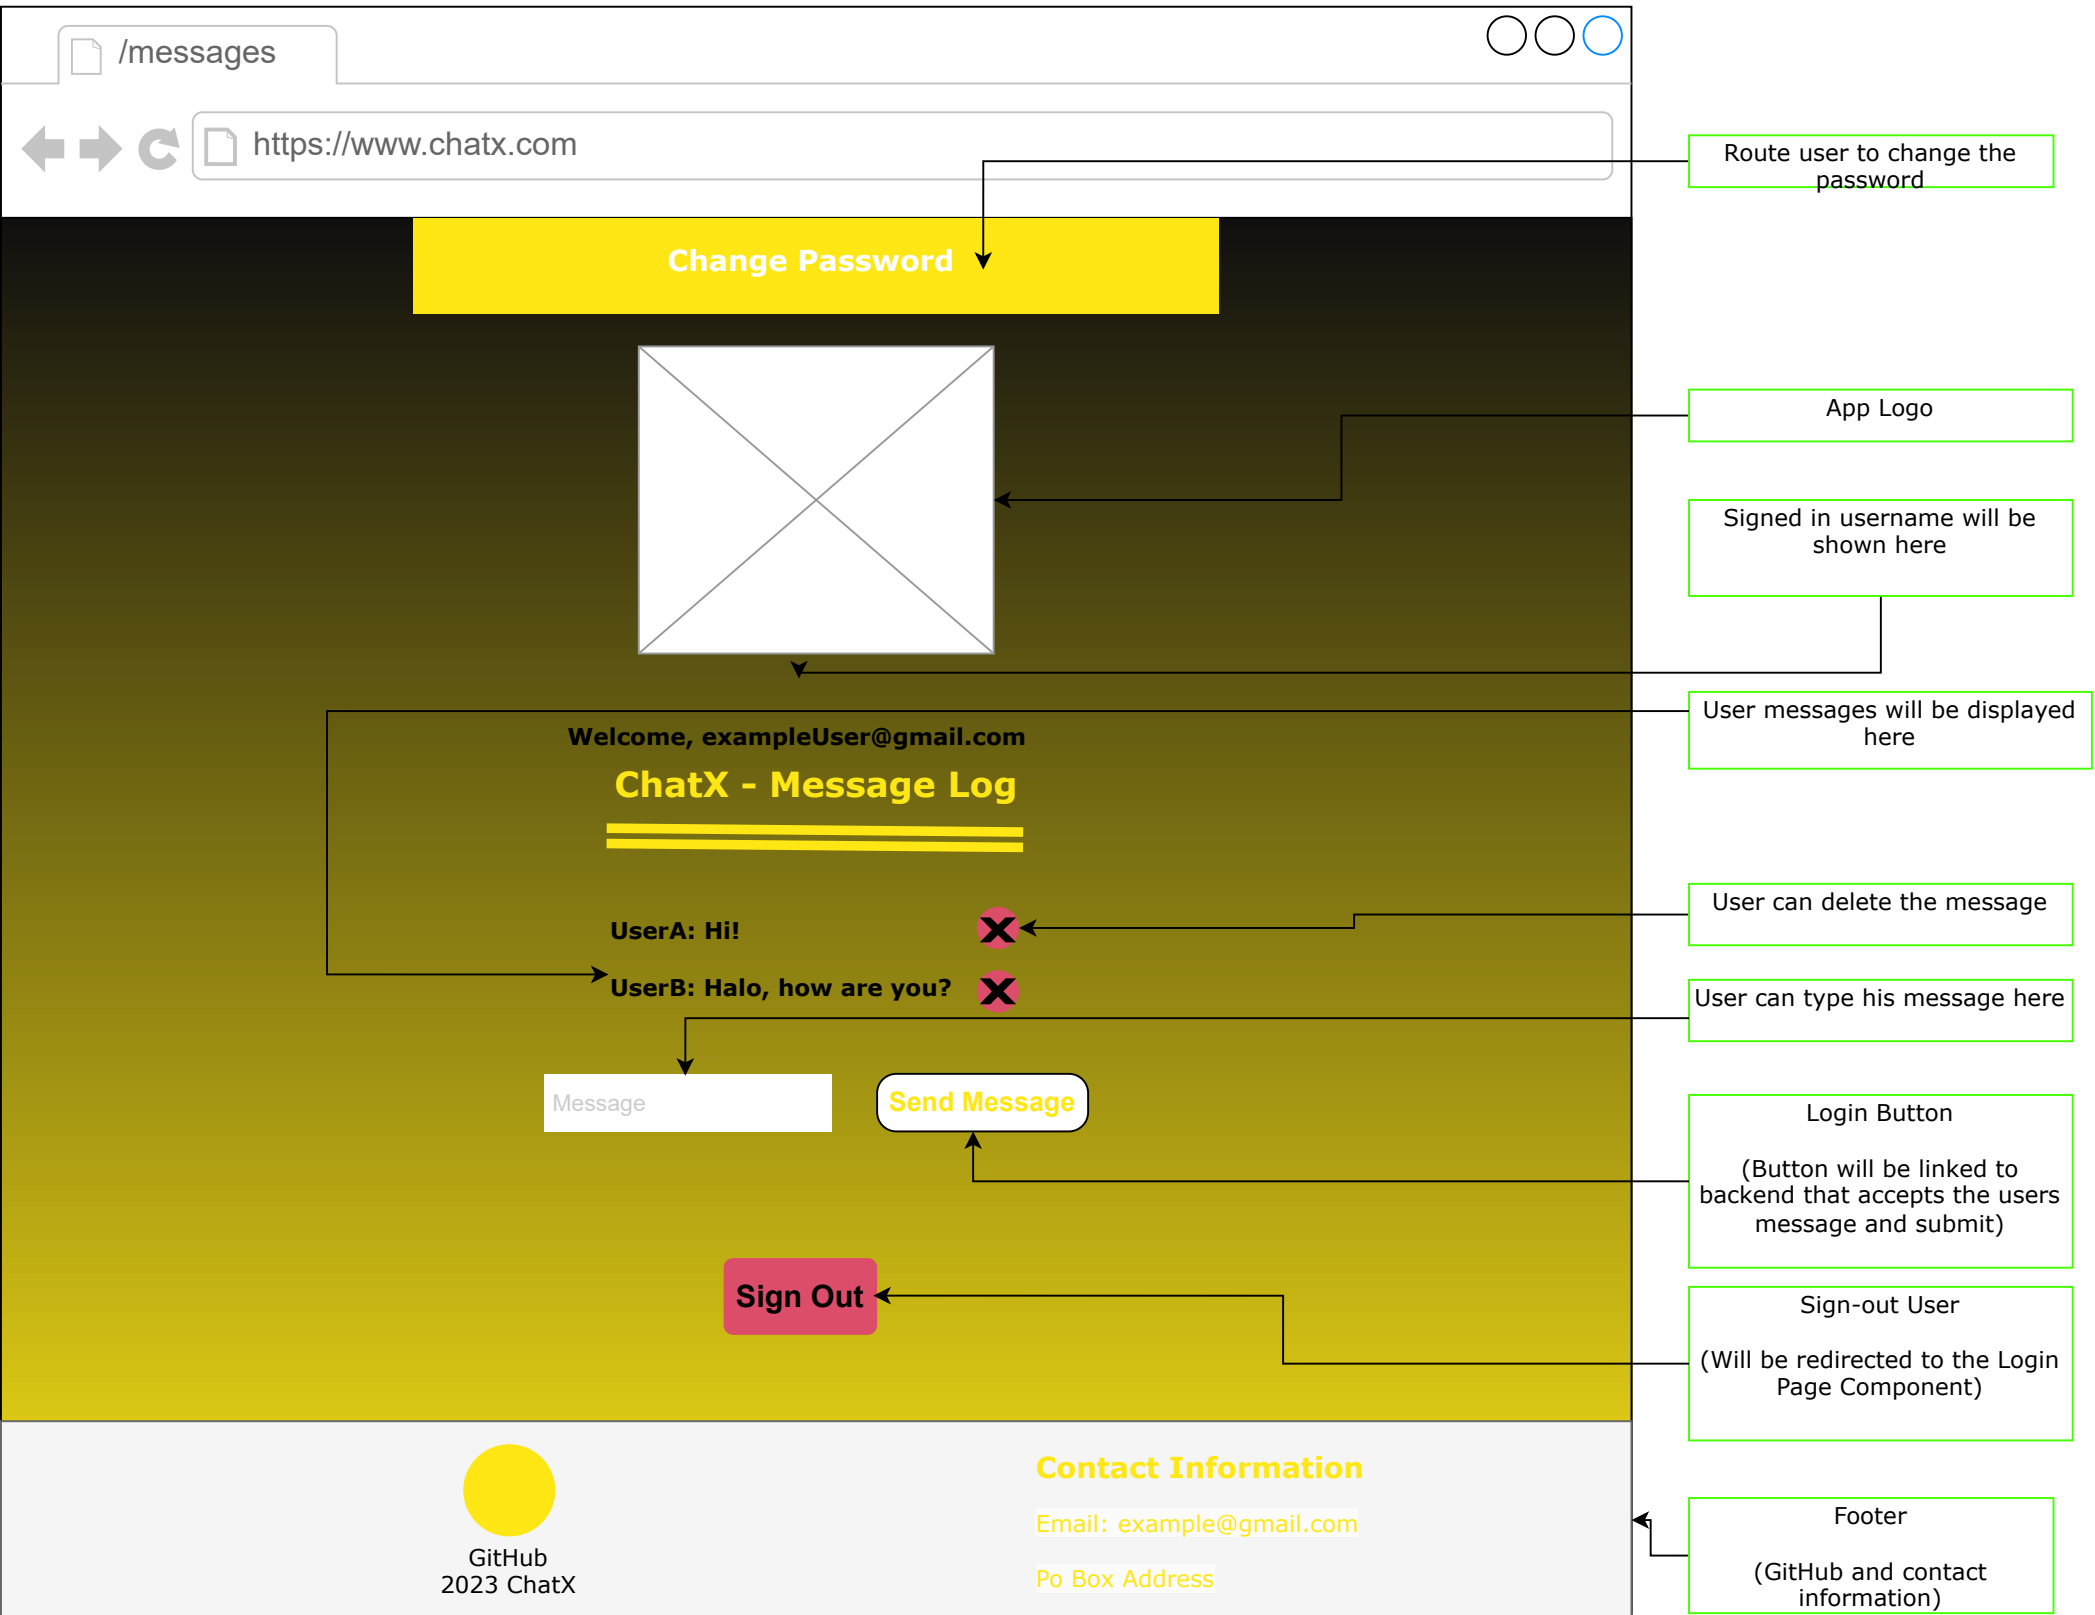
/messages

https://www.chatx.com

Change Password

Welcome, exampleUser@gmail.com

ChatX - Message Log

UserA: Hi!

UserB: Halo, how are you?

Message

Send Message

Sign Out

GitHub
2023 ChatX

Contact Information

Email: example@gmail.com

Po Box Address

Route user to change the password

App Logo

Signed in username will be shown here

User messages will be displayed here

User can delete the message

User can type his message here

Login Button

(Button will be linked to backend that accepts the users message and submit)

Sign-out User

(Will be redirected to the Login Page Component)

Footer

(GitHub and contact information)